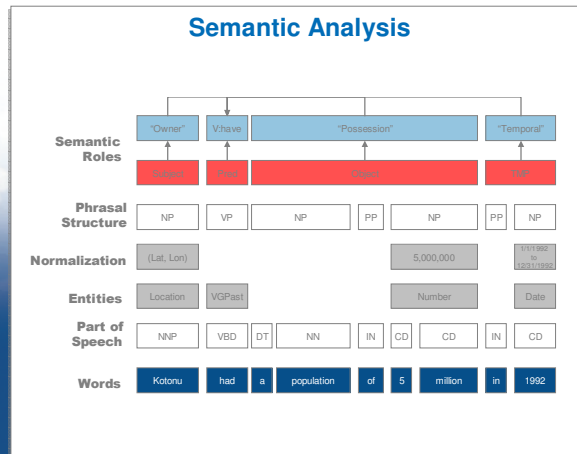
Semantic Analysis

Semantic Roles

"Owner" V:have "Possession" "Temporal"

Subject Pred Object "In"

Phrasal Structure

NP VP NP PP NP PP NP

Normalization

(Lat, Lon) 5,000,000 1/1/1992 to 12/31/1992

Entities

Location VGPast Number Date

Part of Speech

NNP VBD DT NN IN CD CD IN CD

Words

Kotonu had a population of 5 million in 1992